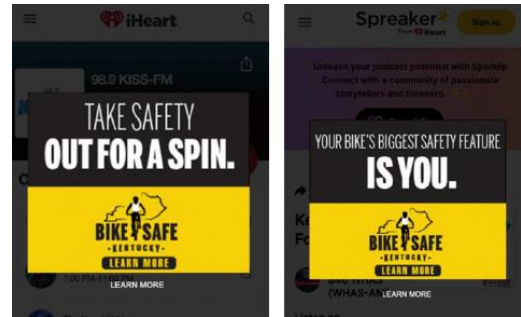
iHeart

98.9 KISS-FM

TAKE SAFETY OUT FOR A SPIN.

BIKE SAFE KENTUCKY

LEARN MORE

7:00 PM 11:00 PM

LEARN MORE

Spreaker
from iHeart
Sign up

Unleash your podcast potential with Spreaker Connect with a community of passionate storytellers and listeners.

YOUR BIKE'S BIGGEST SAFETY FEATURE IS YOU.

BIKE SAFE KENTUCKY

LEARN MORE

840 WHAS
(WHAS-AM)

LEARN MORE